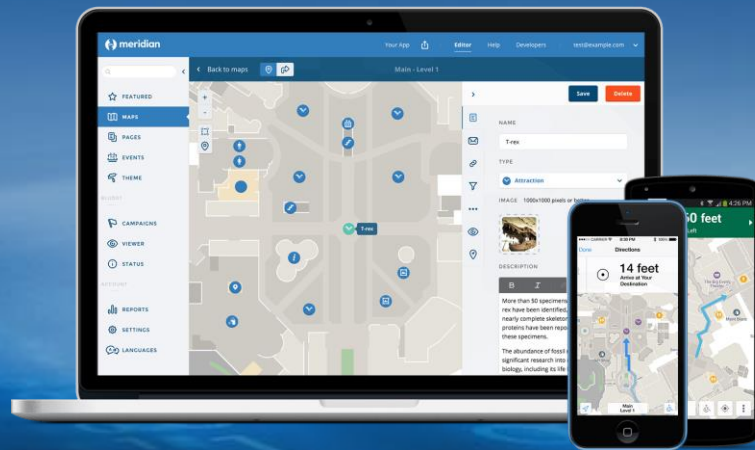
meridian

Your App
Editor
Help
Developers
test@example.com

FEATURED
MAPS
PAGES
EVENTS
THEME
CAMPAIGNS
VIEWER
STATUS
REPORTS
SETTINGS
LANGUAGES

Back to maps
Main - Level 1

T-rex

Save
Delete

NAME
T-rex
TYPE
Attraction
IMAGE 1000x1000 pixels or better
DESCRIPTION
B I

More than 50 specimens of T. rex have been identified, some of which are nearly complete skeletons. Soft tissue and proteins have been reported in at least one of these specimens.

The abundance of fossil material has allowed significant research into many aspects of its biology, including its life

Done
Directions
14 feet
Arrive at Your Destination
Main Level 1

50 feet
Left